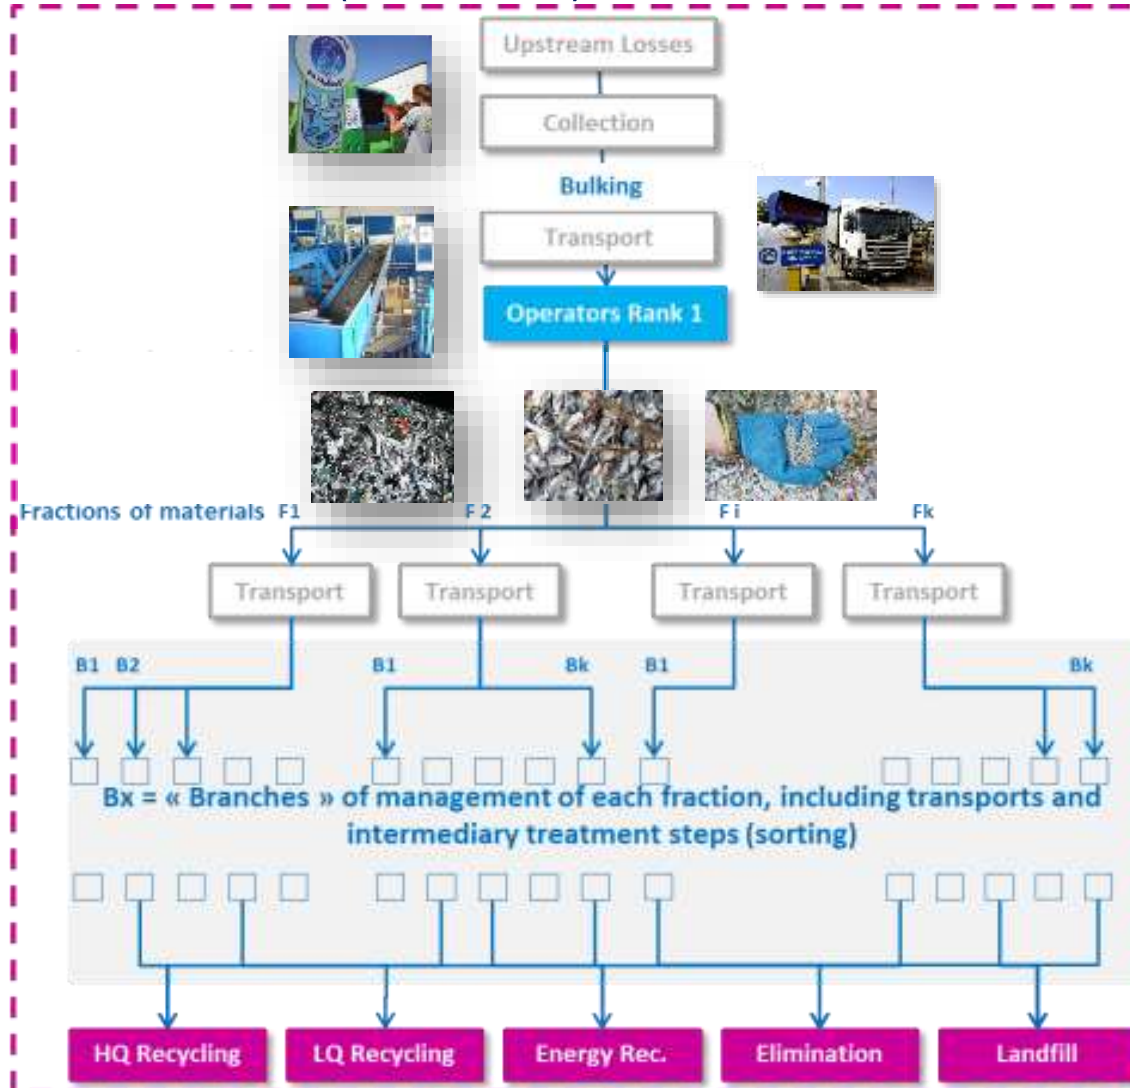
Upstream Losses

Collection

Bulking

Transport

Operators Rank 1

Fractions of materials F1 F 2 F i Fk

Transport Transport Transport Transport

B1 B2 B1 Bk B1 Bk

Bx = « Branches » of management of each fraction, including transports and intermediary treatment steps (sorting)

HQ Recycling LQ Recycling Energy Rec. Elimination Landfill